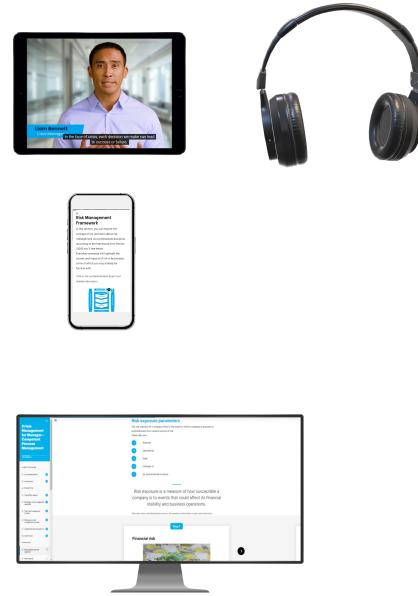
Liam Bennett
In the face of crisis, every decision we make can lead to success or failure.

Risk Management Framework

Crisis Management for Managers - Competent Process Management

Risk exposure parameters

Financial

Operational

Legal

Strategic

Environmental

Risk exposure is a measure of how susceptible a company is to events that could affect its financial stability and business operations.

Step 1

Financial risk